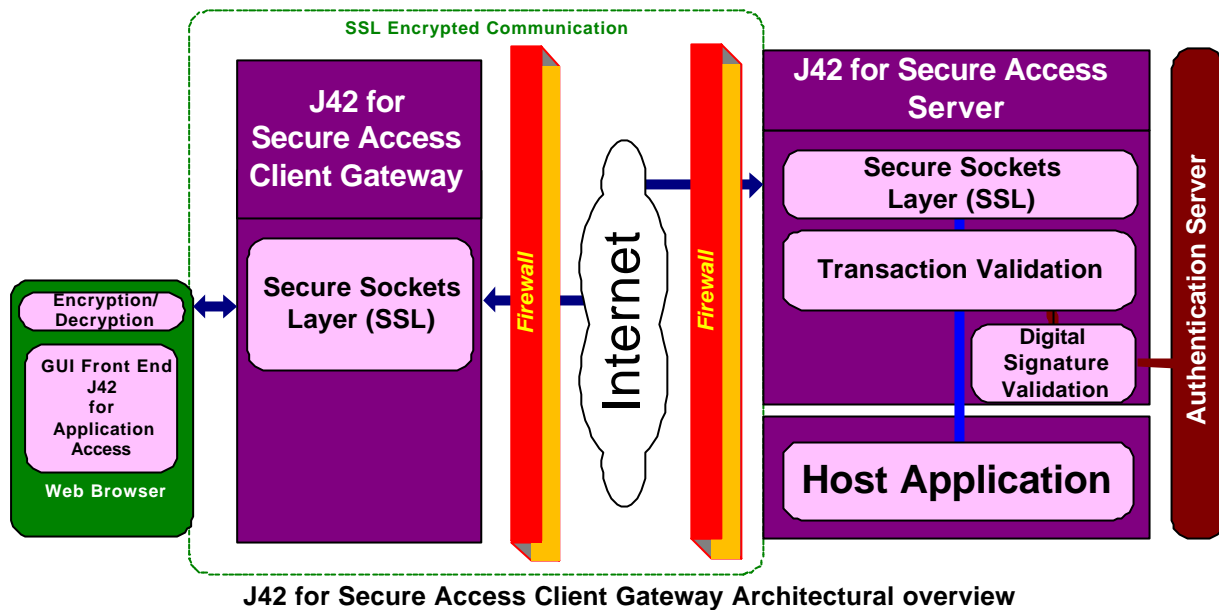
SSL Encrypted Communication

Encryption/ Decryption

GUI Front End J42 for Application Access

Web Browser

J42 for Secure Access Client Gateway

Secure Sockets Layer (SSL)

Firewall

Internet

Firewall

J42 for Secure Access Server

Secure Sockets Layer (SSL)

Transaction Validation

Digital Signature Validation

Host Application

Authentication Server

J42 for Secure Access Client Gateway Architectural overview